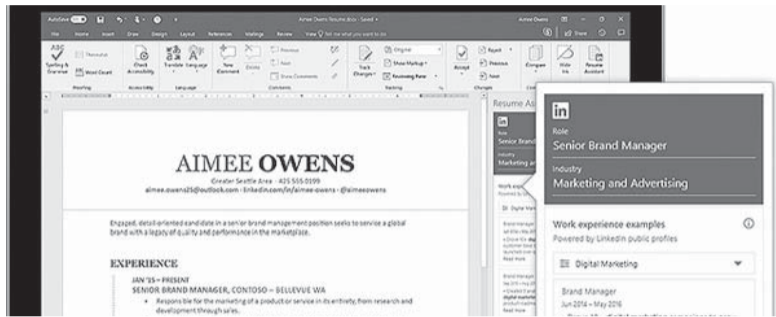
AutoSave
Aimee Owens Resume.docx - Saved
Aimee Owens
File Home Insert Draw Design Layout References Mailings Review View Tell me what you want to do
Share
Spelling & Grammar
Thesaurus
Word Count
Proofing
Check Accessibility
Accessibility
Translate
Language
Language
New Comment
Delete
Previous
Next
Show Comments
Comments
Track Changes
Original
Show Markup
Reviewing Pane
Tracking
Accept
Reject
Previous
Next
Changes
Compare
Hide Ink
Resume Assistant

AIMEE OWENS
Greater Seattle Area · 425.555.0199
aimee.owens25@outlook.com · linkedin.com/in/aimee-owens · @aimeeowens

Engaged, detail-oriented candidate in a senior brand management position seeks to service a global brand with a legacy of quality and performance in the marketplace.

EXPERIENCE
JAN '15 – PRESENT
SENIOR BRAND MANAGER, CONTOSO – BELLEVUE WA
• Responsible for the marketing of a product or service in its entirety, from research and development through sales.

Resume Assistant
in
Role
Senior Brand Manager
Industry
Marketing and Advertising

Work experience examples
Powered by LinkedIn public profiles
Digital Marketing
Brand Manager
Jun 2014 – May 2016
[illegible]